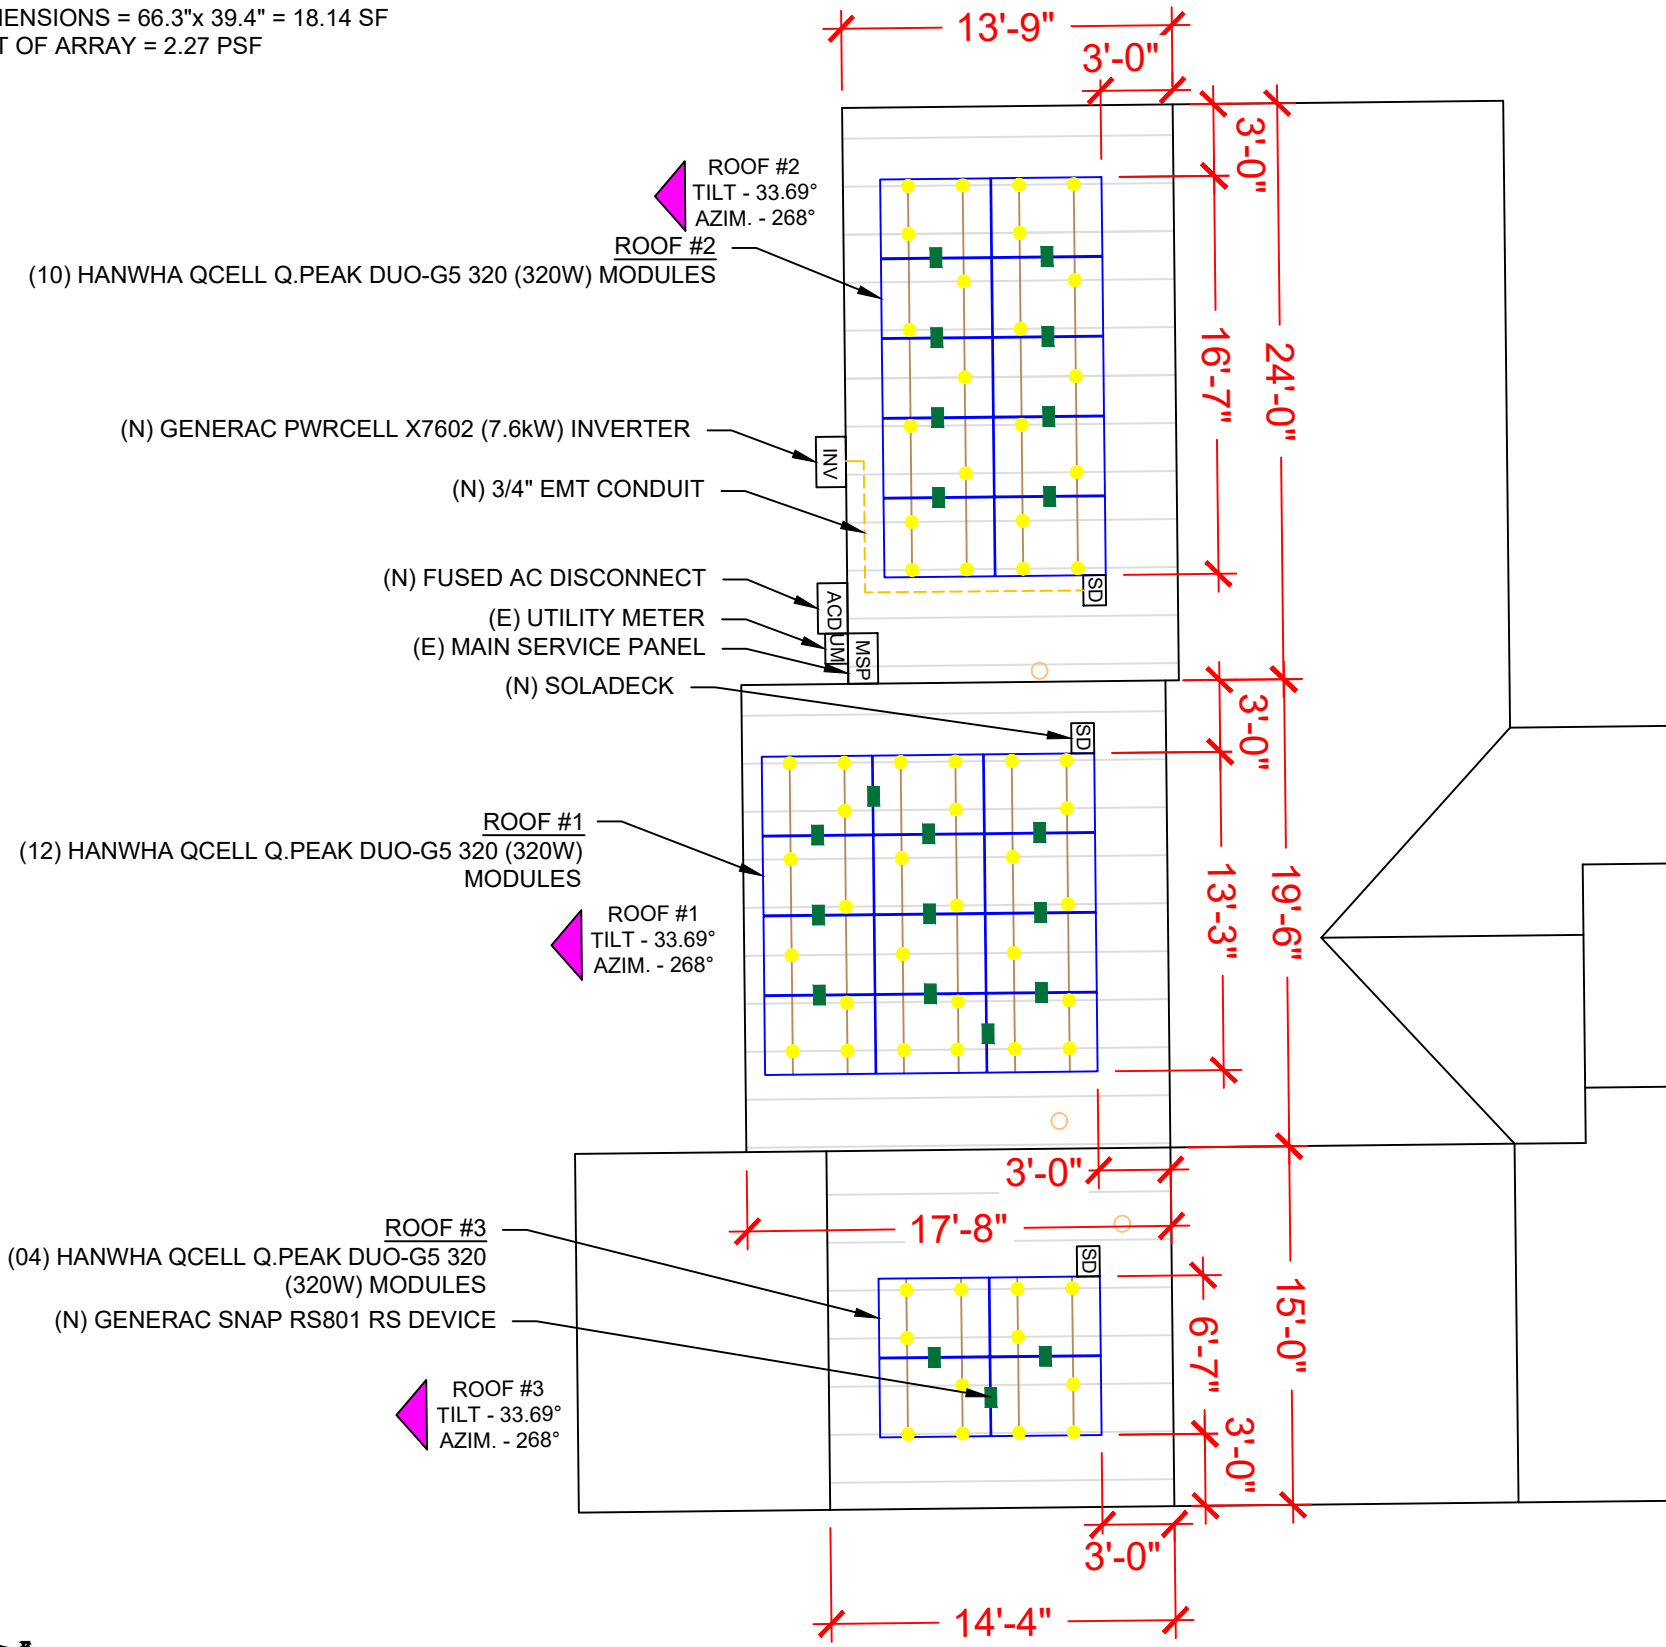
IENSIONS = 66.3"x 39.4" = 18.14 SF
T OF ARRAY = 2.27 PSF

13'-9"
3'-0"
3'-0"
24'-0"
16'-7"

ROOF #2
TILT - 33.69°
AZIM. - 268°

ROOF #2
(10) HANWHA QCELL Q.PEAK DUO-G5 320 (320W) MODULES

(N) GENERAC PWRCELL X7602 (7.6kW) INVERTER
INV
(N) 3/4" EMT CONDUIT
(N) FUSED AC DISCONNECT
ACD
(E) UTILITY METER
UM
(E) MAIN SERVICE PANEL
MSP
SD
(N) SOLADECK
SD

3'-0"
19'-6"
13'-3"

ROOF #1
(12) HANWHA QCELL Q.PEAK DUO-G5 320 (320W) MODULES

ROOF #1
TILT - 33.69°
AZIM. - 268°

3'-0"
17'-8"
SD

ROOF #3
(04) HANWHA QCELL Q.PEAK DUO-G5 320 (320W) MODULES
(N) GENERAC SNAP RS801 RS DEVICE

ROOF #3
TILT - 33.69°
AZIM. - 268°

6'-7"
15'-0"
3'-0"
3'-0"
14'-4"